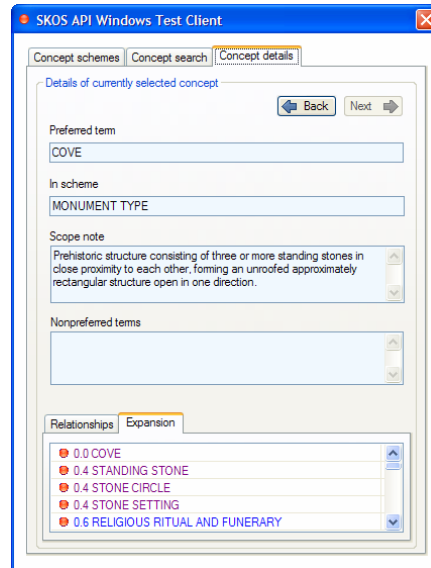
SKOS API Windows Test Client

Concept schemes | Concept search | Concept details

Details of currently selected concept

Back | Next

Preferred term

COVE

In scheme

MONUMENT TYPE

Scope note

Prehistoric structure consisting of three or more standing stones in close proximity to each other, forming an unroofed approximately rectangular structure open in one direction.

Nonpreferred terms

Relationships | Expansion

0.0 COVE
0.4 STANDING STONE
0.4 STONE CIRCLE
0.4 STONE SETTING
0.6 RELIGIOUS RITUAL AND FUNERARY